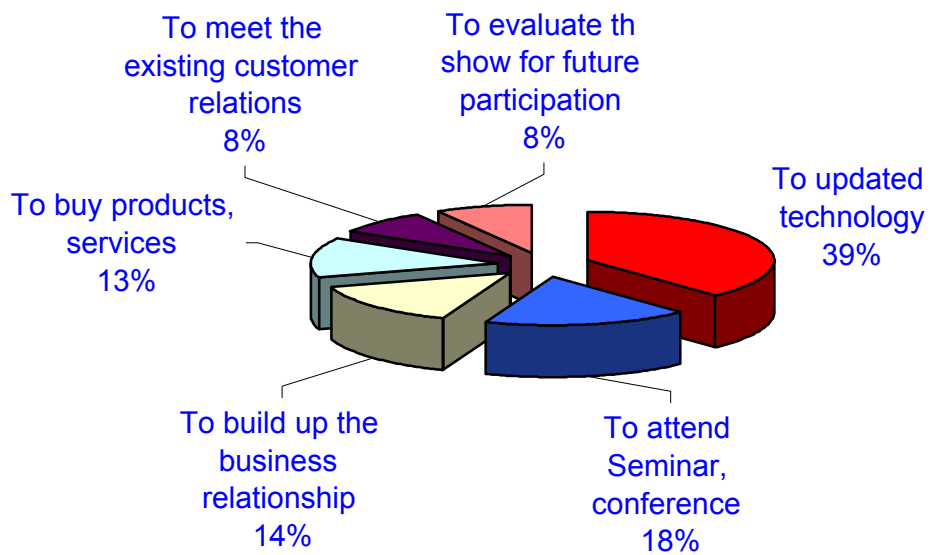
To meet the existing customer relations 8%

To evaluate th show for future participation 8%

To updated technology 39%

To buy products, services 13%

To build up the business relationship 14%

To attend Seminar, conference 18%